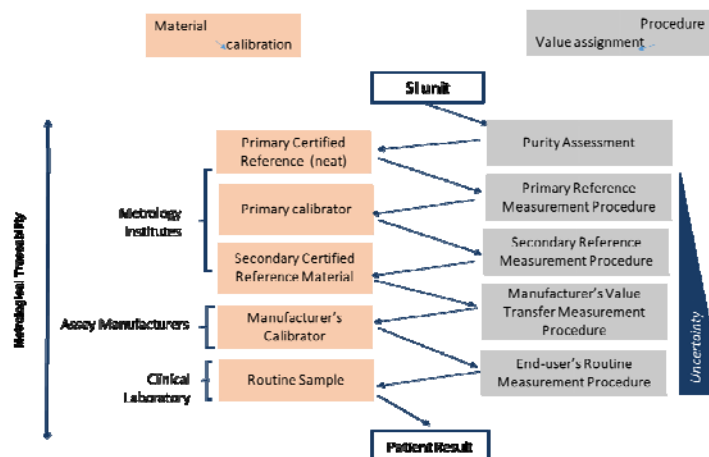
Material calibration

Procedure Value assignment

SI unit

Metrological Traceability

Primary Certified Reference (neat)

Purity Assessment

Metrology Institutes

Primary calibrator

Primary Reference Measurement Procedure

Secondary Certified Reference Material

Secondary Reference Measurement Procedure

Assay Manufacturers

Manufacturer's Calibrator

Manufacturer's Value Transfer Measurement Procedure

Clinical Laboratory

Routine Sample

End-user's Routine Measurement Procedure

Uncertainty

Patient Result